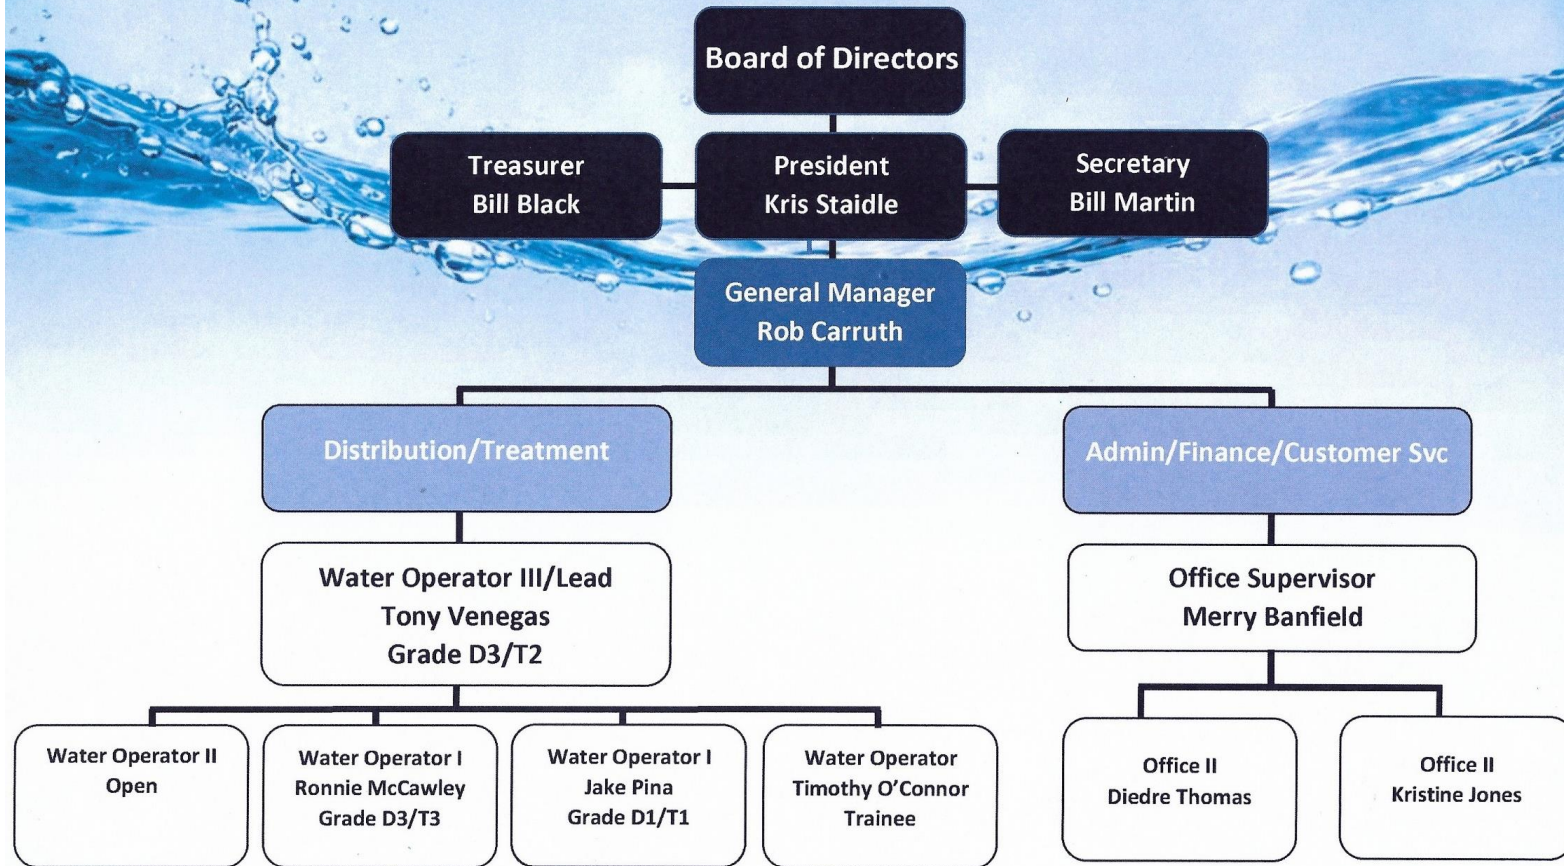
Board of Directors

Treasurer
Bill Black

President
Kris Staidle

Secretary
Bill Martin

General Manager
Rob Carruth

Distribution/Treatment

Admin/Finance/Customer Svc

Water Operator III/Lead
Tony Venegas
Grade D3/T2

Office Supervisor
Merry Banfield

Water Operator II
Open

Water Operator I
Ronnie McCawley
Grade D3/T3

Water Operator I
Jake Pina
Grade D1/T1

Water Operator
Timothy O'Connor
Trainee

Office II
Diedre Thomas

Office II
Kristine Jones